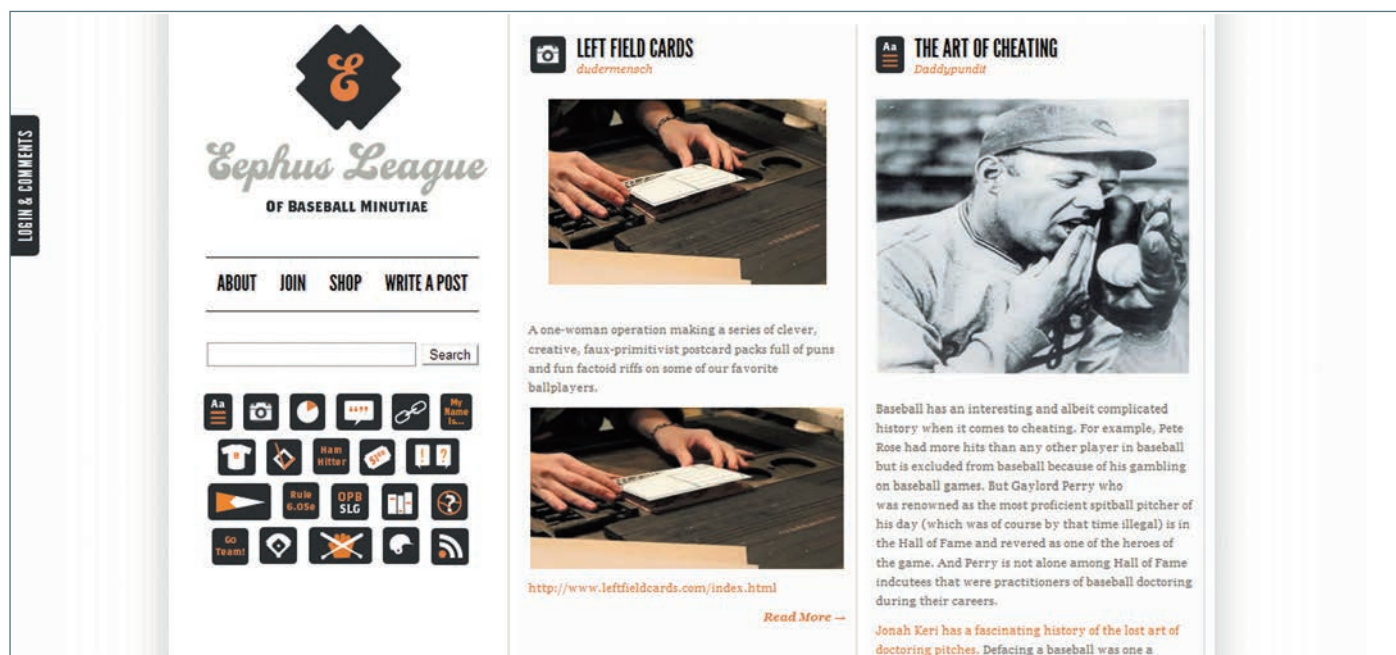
LOGIN & COMMENTS

E

Ephus League

OF BASEBALL MINUTIAE

ABOUT JOIN SHOP WRITE A POST

Search

Aa

My Name Is...

Ham Hitter

$1

Rule 6.05e

OPB SLG

Go Team!

LEFT FIELD CARDS
dudermensch

A one-woman operation making a series of clever, creative, faux-primitivist postcard packs full of puns and fun factoid riffs on some of our favorite ballplayers.

http://www.leftfieldcards.com/index.html

Read More →

Aa

THE ART OF CHEATING
Daddypundit

Baseball has an interesting and albeit complicated history when it comes to cheating. For example, Pete Rose had more hits than any other player in baseball but is excluded from baseball because of his gambling on baseball games. But Gaylord Perry who was renowned as the most proficient spitball pitcher of his day (which was of course by that time illegal) is in the Hall of Fame and revered as one of the heroes of the game. And Perry is not alone among Hall of Fame indcutees that were practitioners of baseball doctoring during their careers.

Jonah Keri has a fascinating history of the lost art of doctoring pitches. Defacing a baseball was one a